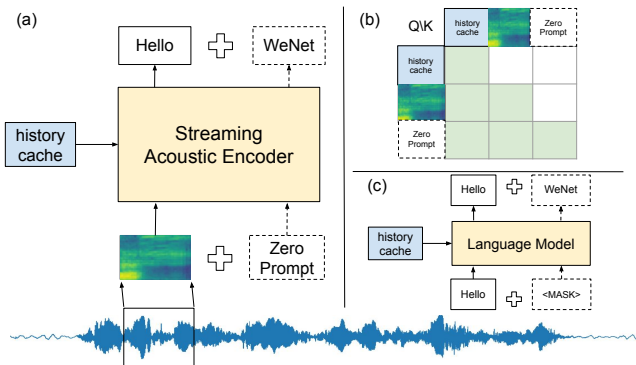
(a)

Hello

WeNet

history cache

Streaming Acoustic Encoder

Zero Prompt

(b)

Q\K

history cache

Zero Prompt

history cache

Zero Prompt

(c)

Hello

WeNet

history cache

Language Model

Hello

<MASK>